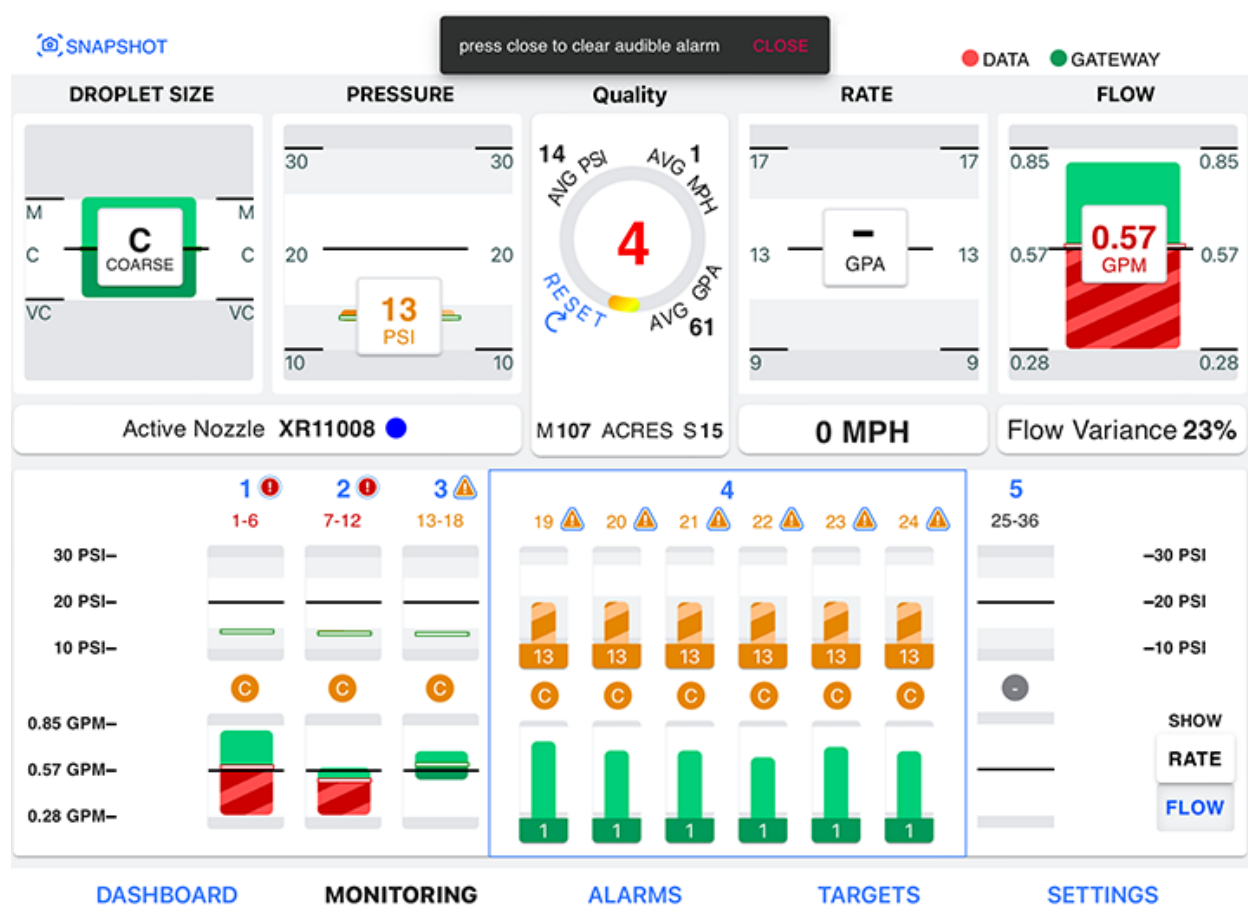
SNAPSHOT

press close to clear audible alarm CLOSE

DATA GATEWAY

DROPLET SIZE

M M
C C
C
COARSE
VC VC

PRESSURE

30 30
20 20
13
PSI
10 10

Quality

14
AVG PSI
AVG MPH
1
4
RESET
AVG GPA
61

RATE

17 17
13 13
-
GPA
9 9

FLOW

0.85 0.85
0.57
GPM
0.57 0.57
0.28 0.28

Active Nozzle XR11008

M 107 ACRES S 15

0 MPH

Flow Variance 23%

1 2 3 4 5
1-6 7-12 13-18 19 20 21 22 23 24 25-36

30 PSI– –30 PSI
20 PSI– –20 PSI
10 PSI– –10 PSI

13 13 13 13 13 13

C C C C C C C C C -

0.85 GPM–
0.57 GPM–
0.28 GPM–

1 1 1 1 1 1

SHOW
RATE
FLOW

DASHBOARD MONITORING ALARMS TARGETS SETTINGS